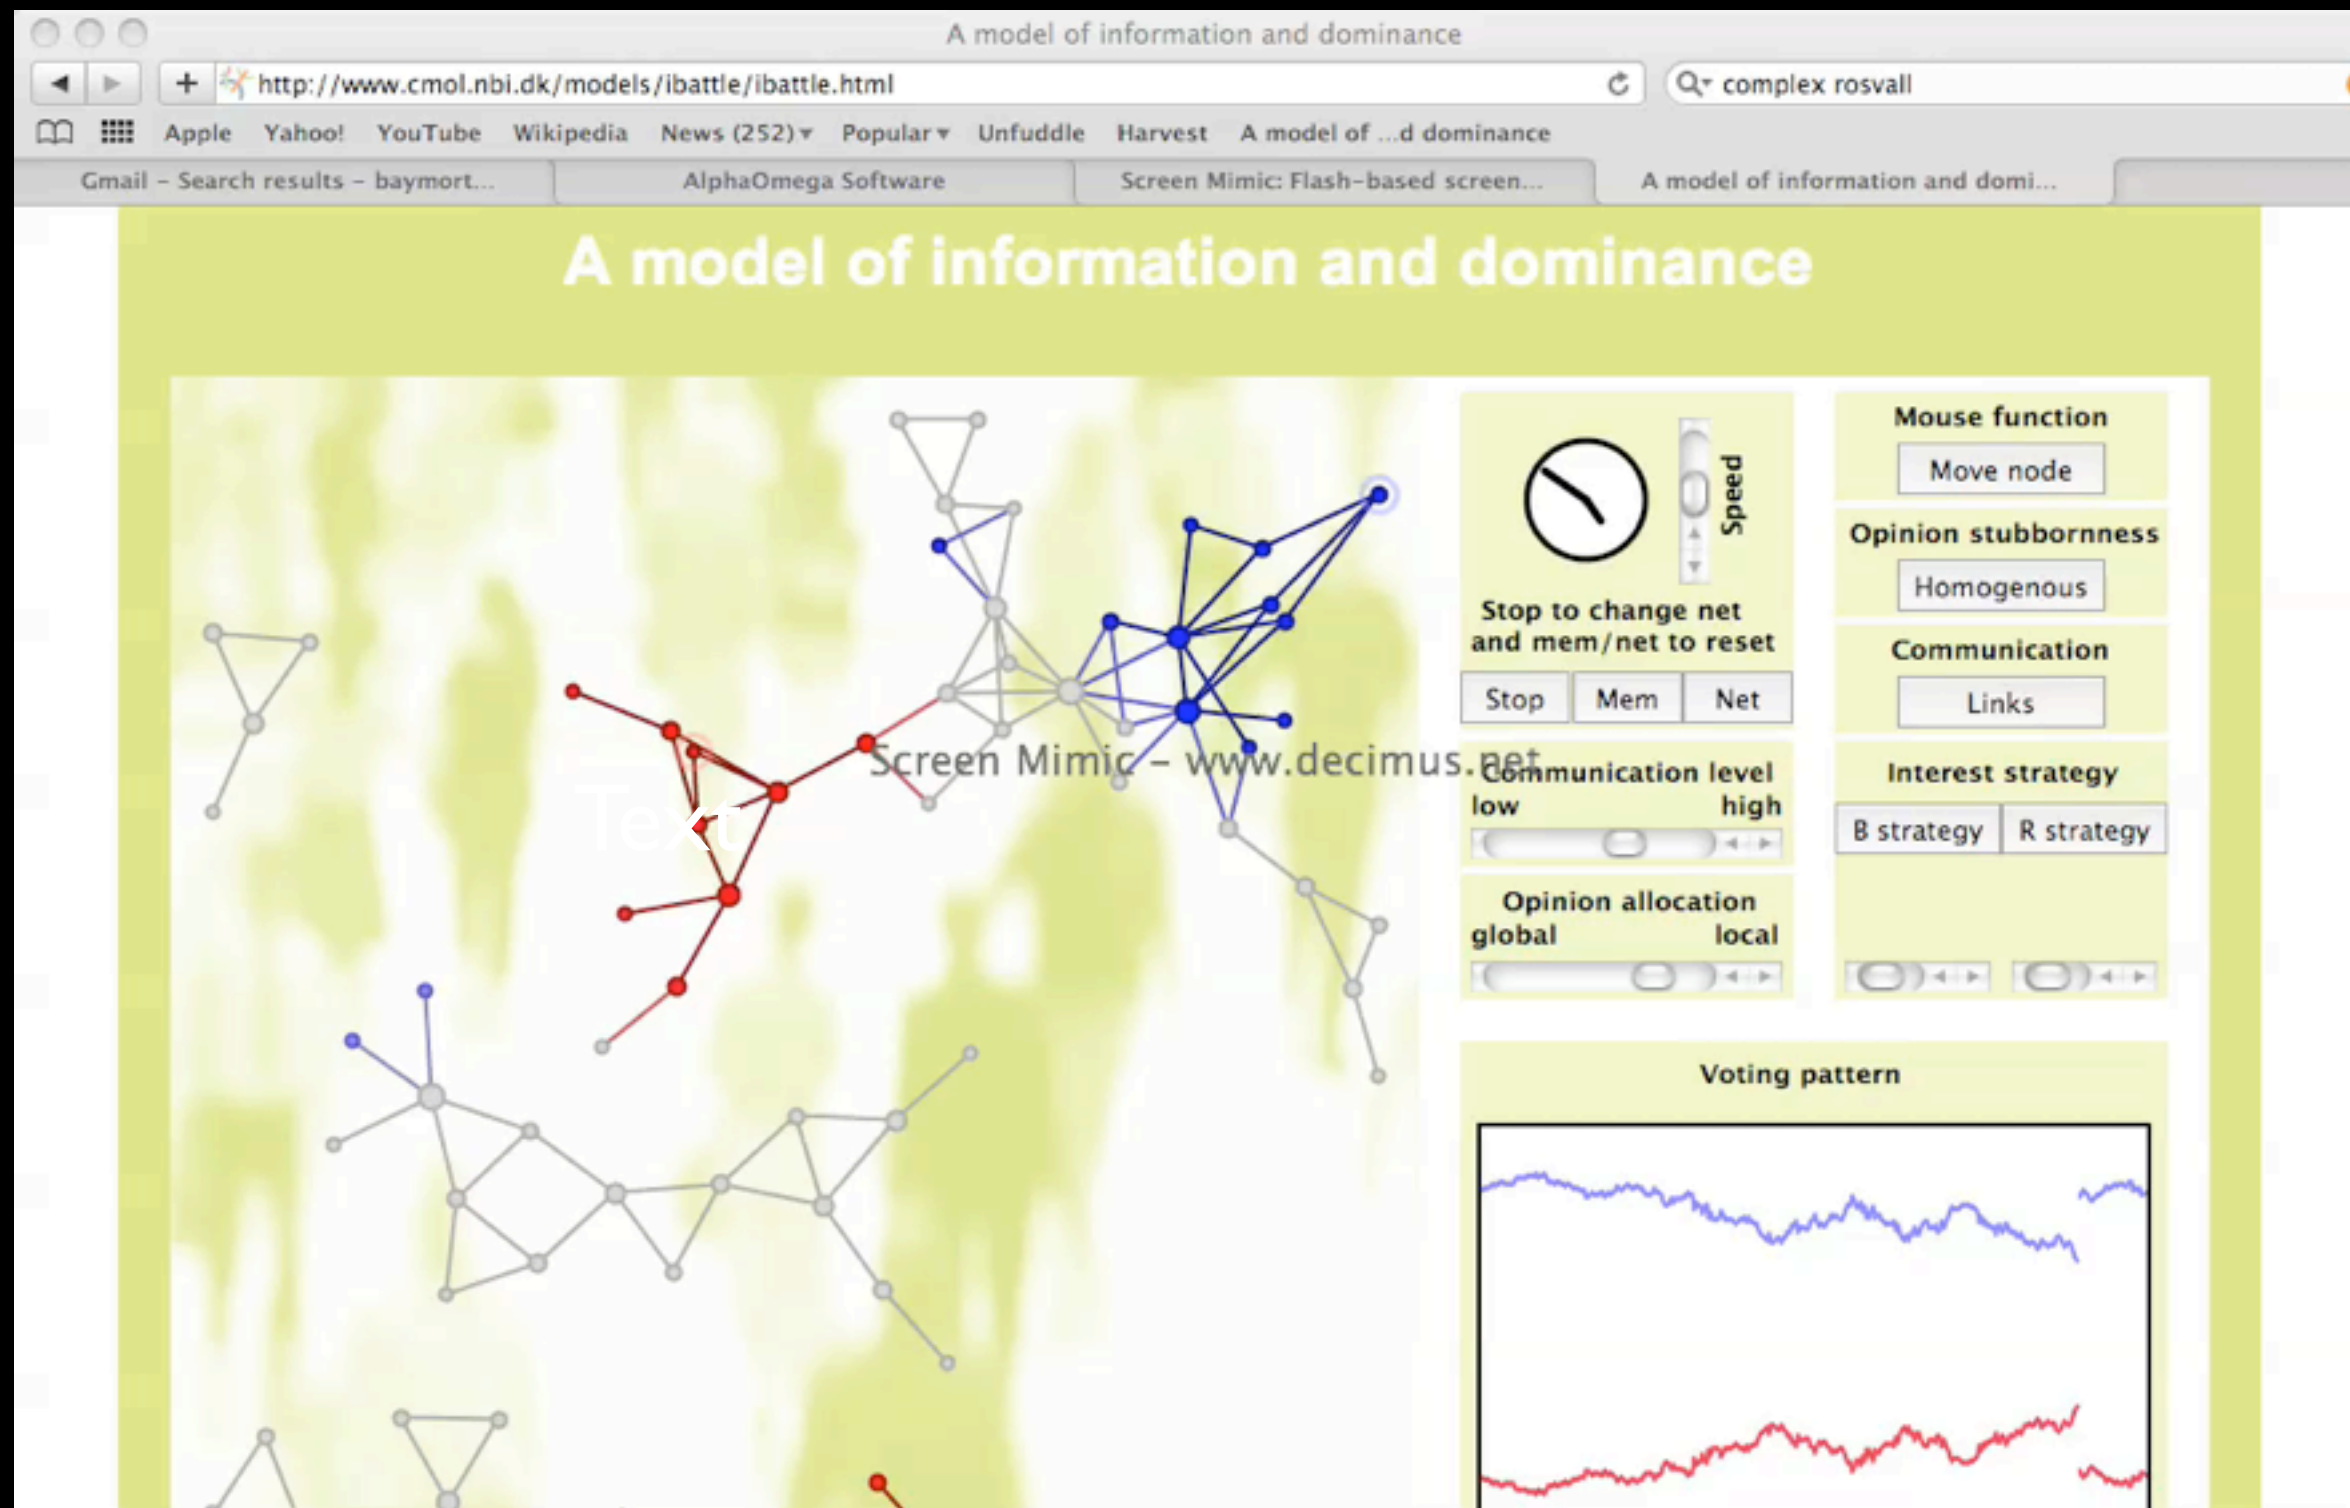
A model of information and dominance

http://www.cmol.nbi.dk/models/ibattle/ibattle.html

complex rosvall

Apple Yahoo! YouTube Wikipedia News (252) Popular Unfuddle Harvest A model of ...d dominance

Gmail – Search results – baymort... AlphaOmega Software Screen Mimic: Flash-based screen... A model of information and domi...

A model of information and dominance

Screen Mimic – www.decimus.net

Text

Speed

Stop to change net and mem/net to reset

Stop Mem Net

Communication level
low high

Opinion allocation
global local

Mouse function
Move node

Opinion stubbornness
Homogenous

Communication
Links

Interest strategy
B strategy R strategy

Voting pattern